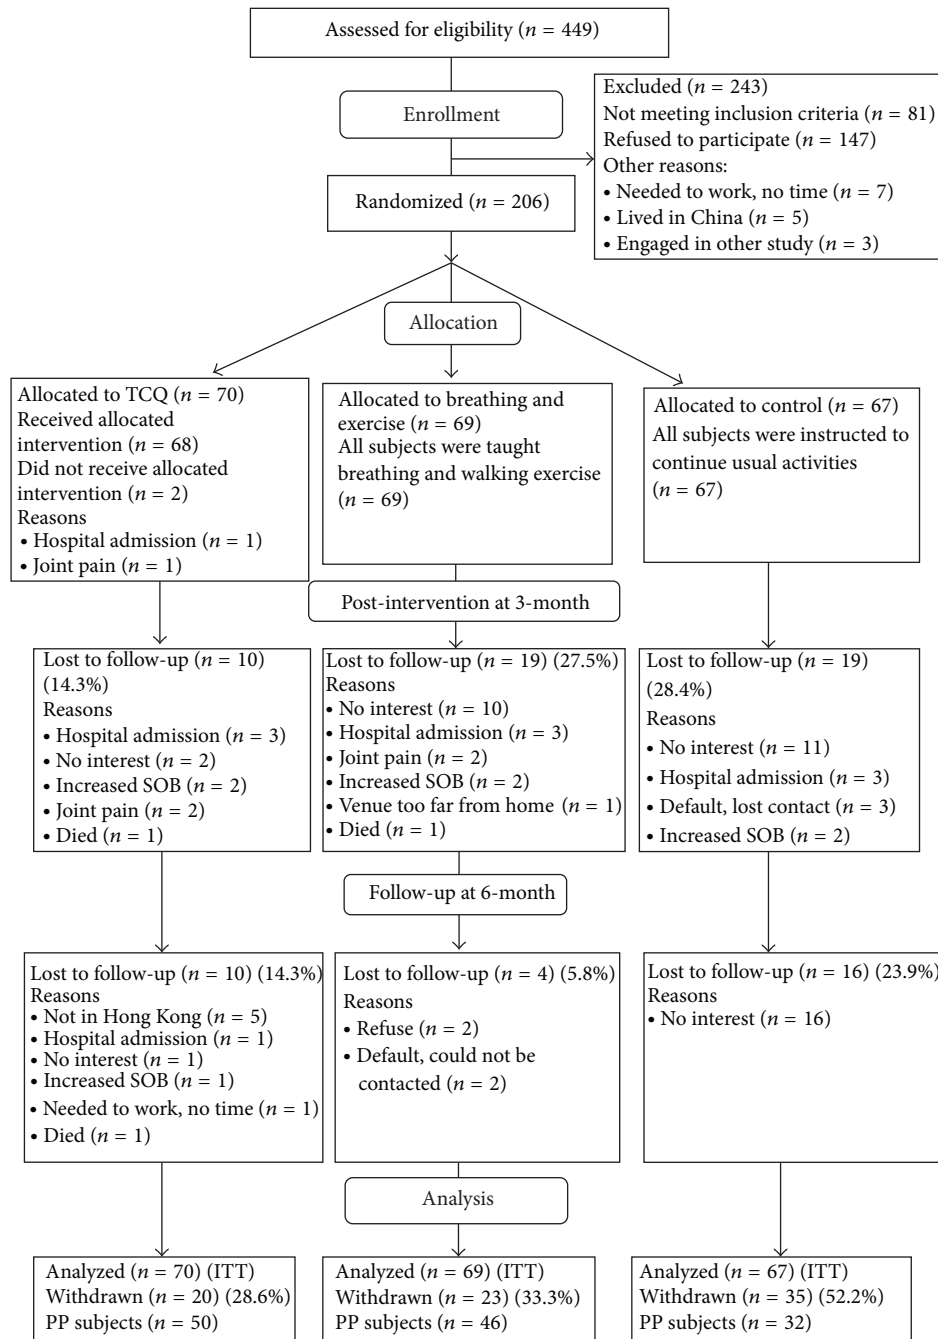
Assessed for eligibility ($n = 449$)

Enrollment

Excluded ($n = 243$)
Not meeting inclusion criteria ($n = 81$)
Refused to participate ($n = 147$)
Other reasons:
• Needed to work, no time ($n = 7$)
• Lived in China ($n = 5$)
• Engaged in other study ($n = 3$)

Randomized ($n = 206$)

Allocation

Allocated to TCQ ($n = 70$)
Received allocated intervention ($n = 68$)
Did not receive allocated intervention ($n = 2$)
Reasons
• Hospital admission ($n = 1$)
• Joint pain ($n = 1$)

Allocated to breathing and exercise ($n = 69$)
All subjects were taught breathing and walking exercise ($n = 69$)

Allocated to control ($n = 67$)
All subjects were instructed to continue usual activities ($n = 67$)

Post-intervention at 3-month

Lost to follow-up ($n = 10$) (14.3%)
Reasons
• Hospital admission ($n = 3$)
• No interest ($n = 2$)
• Increased SOB ($n = 2$)
• Joint pain ($n = 2$)
• Died ($n = 1$)

Lost to follow-up ($n = 19$) (27.5%)
Reasons
• No interest ($n = 10$)
• Hospital admission ($n = 3$)
• Joint pain ($n = 2$)
• Increased SOB ($n = 2$)
• Venue too far from home ($n = 1$)
• Died ($n = 1$)

Lost to follow-up ($n = 19$) (28.4%)
Reasons
• No interest ($n = 11$)
• Hospital admission ($n = 3$)
• Default, lost contact ($n = 3$)
• Increased SOB ($n = 2$)

Follow-up at 6-month

Lost to follow-up ($n = 10$) (14.3%)
Reasons
• Not in Hong Kong ($n = 5$)
• Hospital admission ($n = 1$)
• No interest ($n = 1$)
• Increased SOB ($n = 1$)
• Needed to work, no time ($n = 1$)
• Died ($n = 1$)

Lost to follow-up ($n = 4$) (5.8%)
Reasons
• Refuse ($n = 2$)
• Default, could not be contacted ($n = 2$)

Lost to follow-up ($n = 16$) (23.9%)
Reasons
• No interest ($n = 16$)

Analysis

Analyzed ($n = 70$) (ITT)
Withdrawn ($n = 20$) (28.6%)
PP subjects ($n = 50$)

Analyzed ($n = 69$) (ITT)
Withdrawn ($n = 23$) (33.3%)
PP subjects ($n = 46$)

Analyzed ($n = 67$) (ITT)
Withdrawn ($n = 35$) (52.2%)
PP subjects ($n = 32$)